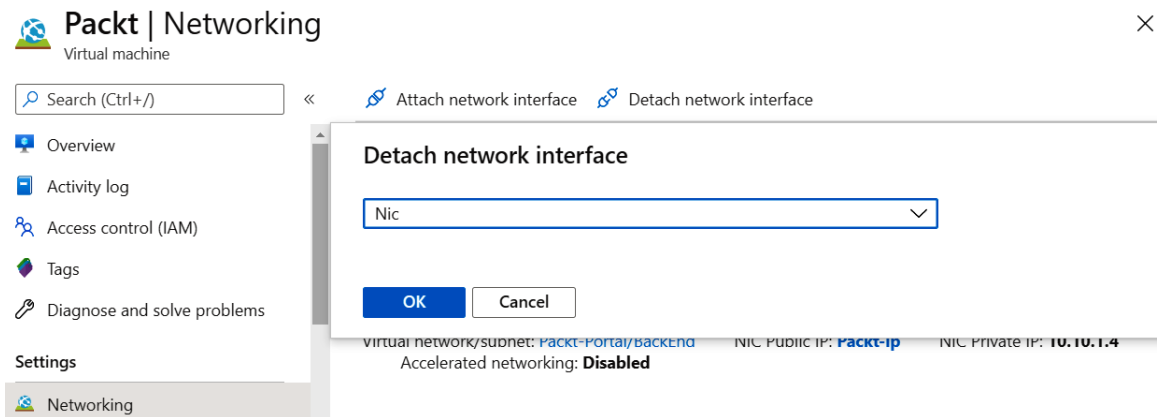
Packt | Networking
Virtual machine

Search (Ctrl+/)
«

Overview
Activity log
Access control (IAM)
Tags
Diagnose and solve problems

Settings

Networking

Attach network interface Detach network interface

Detach network interface

Nic

OK Cancel

Virtual network/subnet: Packt-Portal/BackEnd NIC Public IP: Packt-ip NIC Private IP: 10.10.1.4
Accelerated networking: Disabled